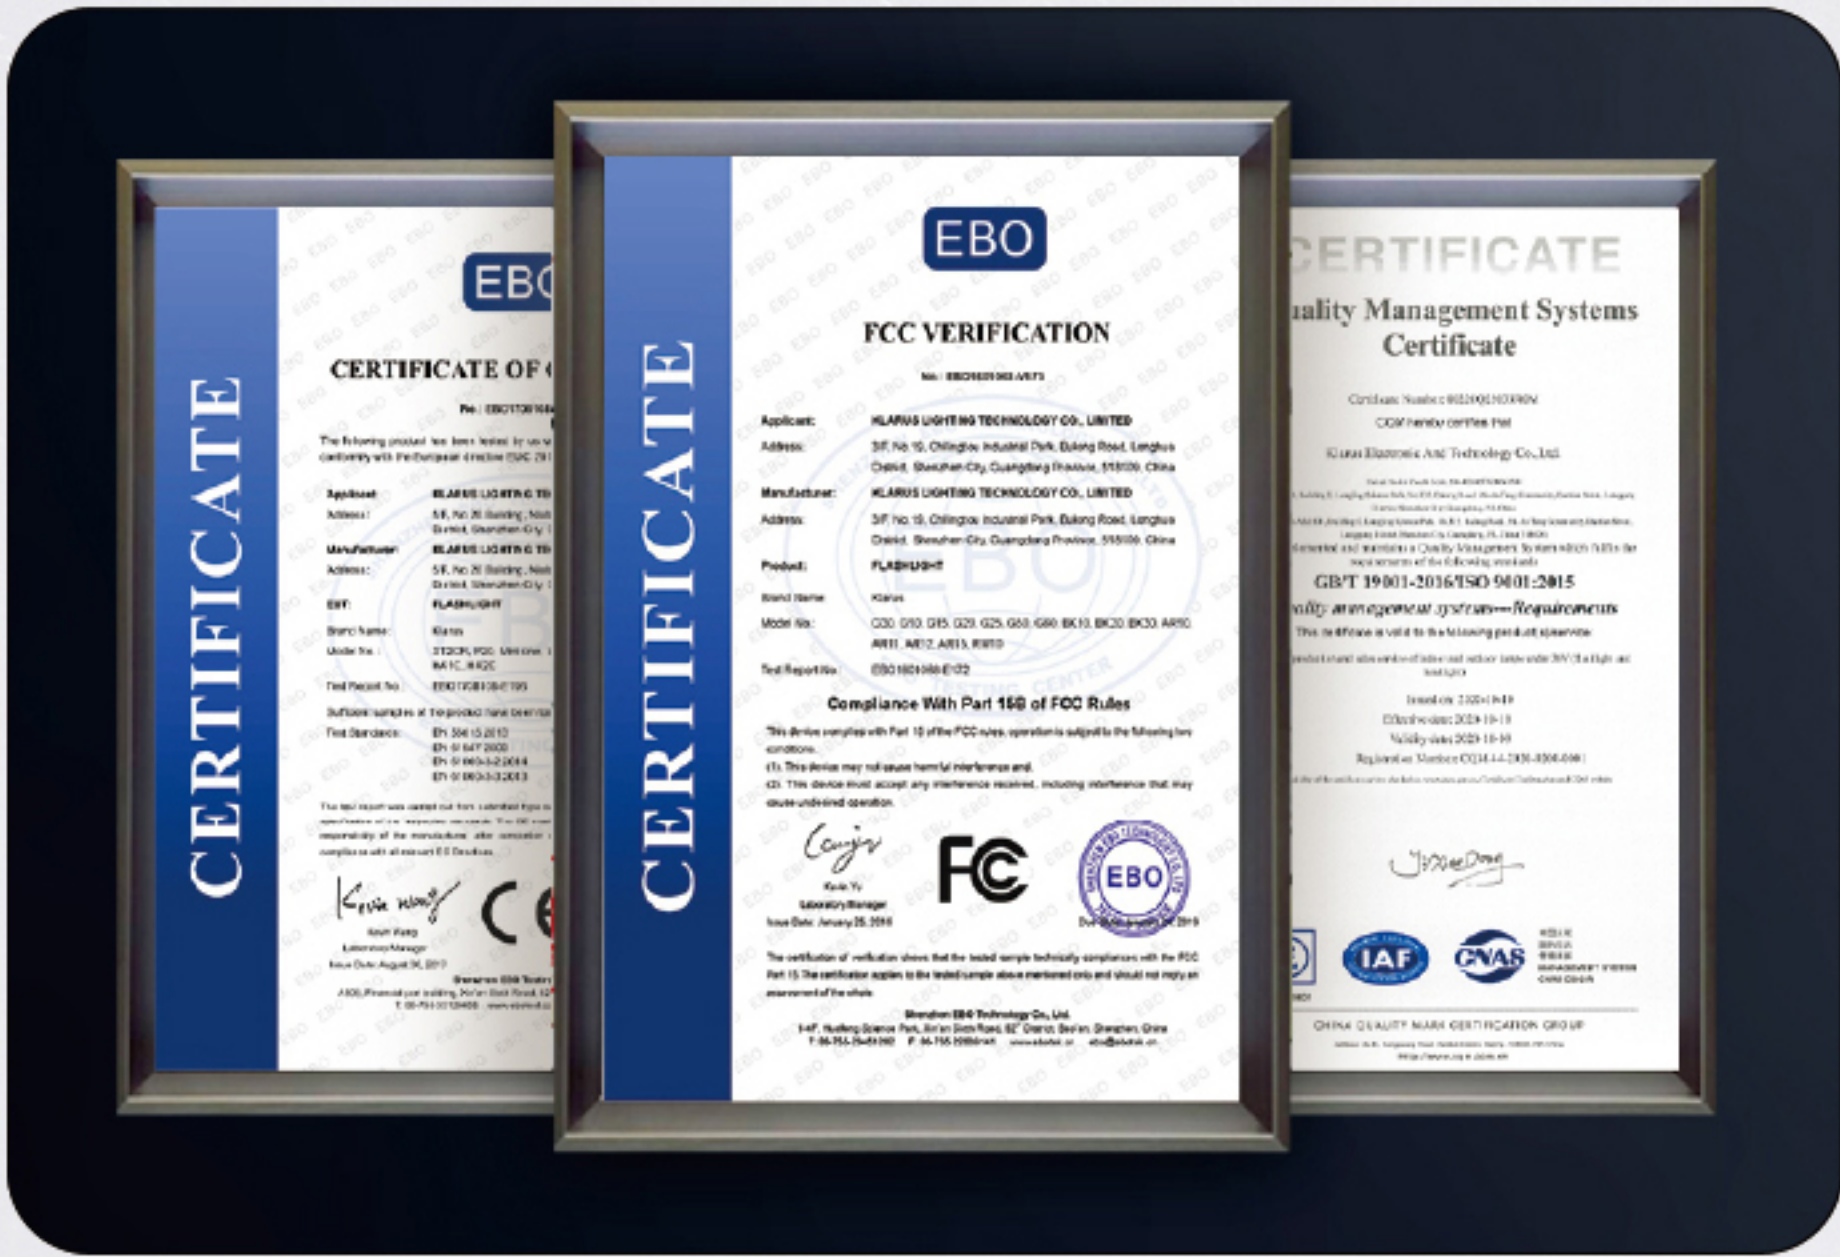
CERTIFICATE

EBO

CERTIFICATE OF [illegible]

No.: EBO1708166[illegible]

The following product has been tested by us w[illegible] conformity with the European directive EMC 20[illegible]

Applicant: KLARUS LIGHTING TE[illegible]
Address: 5/F, No.26 Building, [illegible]
Manufacturer: KLARUS LIGHTING TE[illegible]
Address: 5/F, No.26 Building, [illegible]
EUT: FLASHLIGHT
Brand name: Klarus
Model No.: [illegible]
Test Report No.: EBO170816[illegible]
Sufficient samples of the product have been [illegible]
Test Standards: EN 55015:2013
EN 61547:2009
EN 61000-3-2:2014
EN 61000-3-3:2013

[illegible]

Kevin Wang
Laboratory Manager
Issue Date: August 26, 2017

Shenzhen EBO Testin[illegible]

CERTIFICATE

EBO

FCC VERIFICATION

No.: EBO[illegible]

Applicant: KLARUS LIGHTING TECHNOLOGY CO., LIMITED
Address: 3/F, No.15, Chiingtou Industrial Park, Bulong Road, Longhua District, Shenzhen City, Guangdong Province, 518109, China
Manufacturer: KLARUS LIGHTING TECHNOLOGY CO., LIMITED
Address: 3/F, No.15, Chiingtou Industrial Park, Bulong Road, Longhua District, Shenzhen City, Guangdong Province, 518109, China
Product: FLASHLIGHT
Brand Name: Klarus
Model No.: C30, G10, G15, G20, G25, G60, G80, BK10, BK20, BK30, AR10, AR11, AR12, AR15, RS10
Test Report No.: EBO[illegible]

Compliance With Part 15B of FCC Rules

This device complies with Part 15 of the FCC rules, operation is subject to the following two conditions:
(1). This device may not cause harmful interference and
(2). This device must accept any interference received, including interference that may cause undesired operation.

Kevin Yu
Laboratory Manager
Issue Date: January 25, 2019

EBO

The certification of verification shows that the tested sample technically compliances with the FCC Part 15. The certification applies to the tested sample above mentioned only and should not imply an assessment of the whole.

Shenzhen EBO Technology Co., Ltd.
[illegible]

CERTIFICATE

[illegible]uality Management Systems Certificate

Certificate Number: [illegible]
CQM hereby certifies that
Klarus Electronic And Technology Co.,Ltd
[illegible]

GB/T 19001-2016/ISO 9001:2015
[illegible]uality management systems—Requirements

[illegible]

IAF
CNAS

CHINA QUALITY MARK CERTIFICATION GROUP